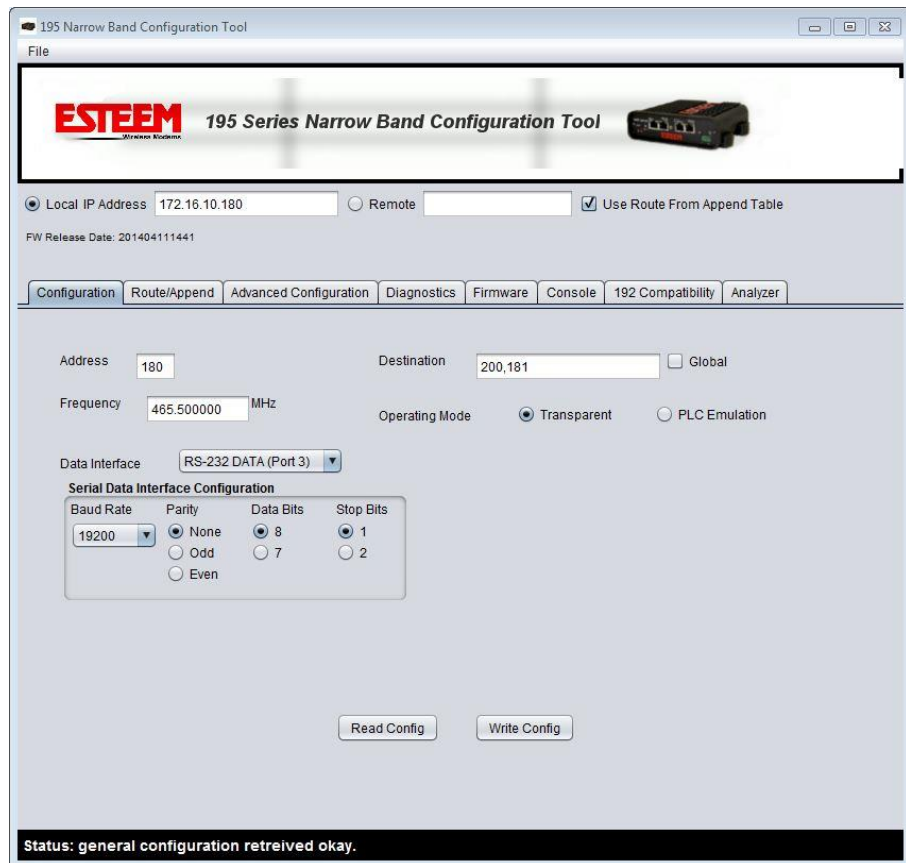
195 Narrow Band Configuration Tool

File

ESTEEM Wireless Modems

195 Series Narrow Band Configuration Tool

ESTEEM

Local IP Address 172.16.10.180

Remote

Use Route From Append Table

FW Release Date: 201404111441

Configuration | Route/Append | Advanced Configuration | Diagnostics | Firmware | Console | 192 Compatibility | Analyzer

Address 180

Destination 200,181

Global

Frequency 465.500000 MHz

Operating Mode

Transparent

PLC Emulation

Data Interface RS-232 DATA (Port 3)

Serial Data Interface Configuration

Baud Rate 19200

Parity None Odd Even

Data Bits 8 7

Stop Bits 1 2

Read Config

Write Config

Status: general configuration retreived okay.